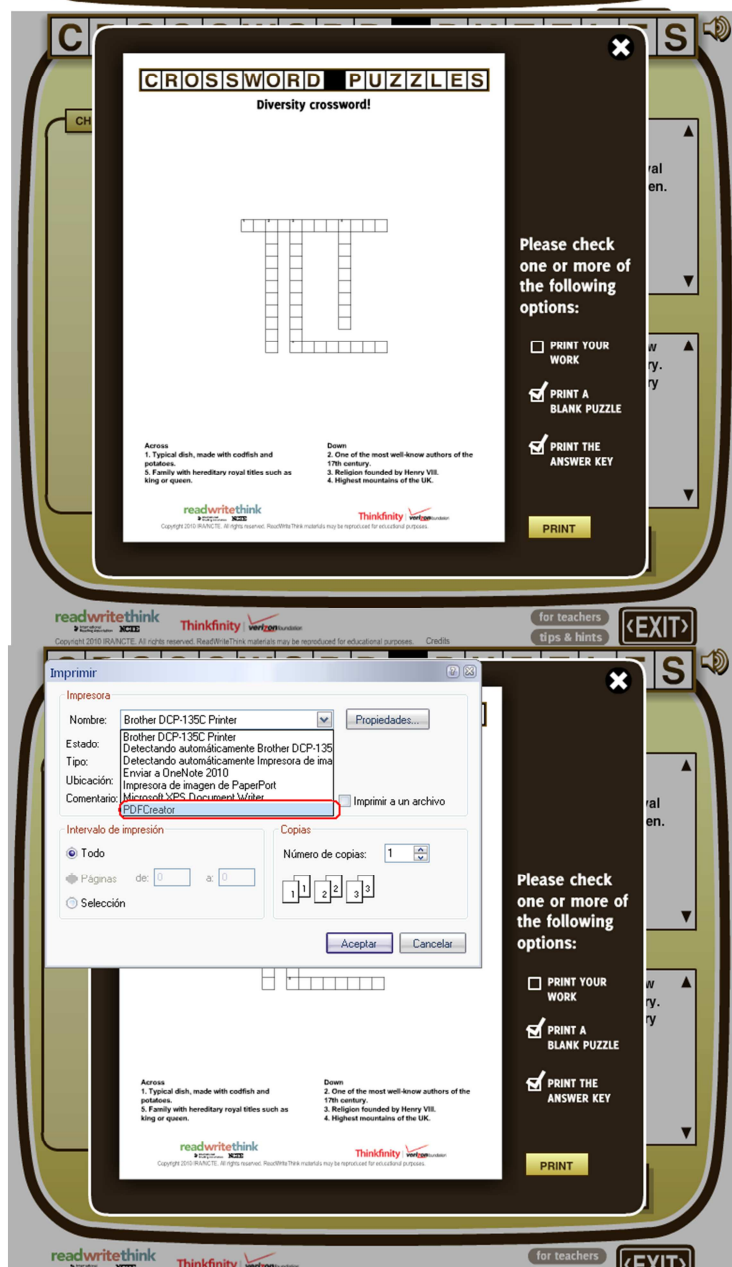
C S

CH

CROSSWORD PUZZLES
Diversity crossword!

Across
1. Typical dish, made with codfish and potatoes.
5. Family with hereditary royal titles such as king or queen.

Down
2. One of the most well-know authors of the 17th century.
3. Religion founded by Henry VIII.
4. Highest mountains of the UK.

readwritethink
Thinkfinity verizon foundation
Copyright 2010 IRA/NCTE. All rights reserved. ReadWriteThink materials may be reproduced for educational purposes.

yal
en.

w
y.
ry

Please check one or more of the following options:

PRINT YOUR WORK
PRINT A BLANK PUZZLE
PRINT THE ANSWER KEY

PRINT

readwritethink
Thinkfinity verizon foundation
Copyright 2010 IRA/NCTE. All rights reserved. ReadWriteThink materials may be reproduced for educational purposes. Credits
for teachers
tips & hints
EXIT

Imprimir
Impresora
Nombre: Brother DCP-135C Printer
Propiedades...
Estado:
Tipo:
Ubicación:
Comentario:
Brother DCP-135C Printer
Detectando automáticamente Brother DCP-135
Detectando automáticamente Impresora de ima
Enviar a OneNote 2010
Impresora de imagen de PaperPort
Microsoft XPS Document Writer
PDFCreator
Imprimir a un archivo
Intervalo de impresión
Todo
Páginas de: 0 a: 0
Selección
Copias
Número de copias: 1
1 1 2 2 3 3
Aceptar
Cancelar

S

yal
en.

w
y.
ry

Please check one or more of the following options:

PRINT YOUR WORK
PRINT A BLANK PUZZLE
PRINT THE ANSWER KEY

PRINT

Across
1. Typical dish, made with codfish and potatoes.
5. Family with hereditary royal titles such as king or queen.

Down
2. One of the most well-know authors of the 17th century.
3. Religion founded by Henry VIII.
4. Highest mountains of the UK.

readwritethink
Thinkfinity verizon foundation
Copyright 2010 IRA/NCTE. All rights reserved. ReadWriteThink materials may be reproduced for educational purposes.

readwritethink
Thinkfinity verizon
for teachers
EXIT